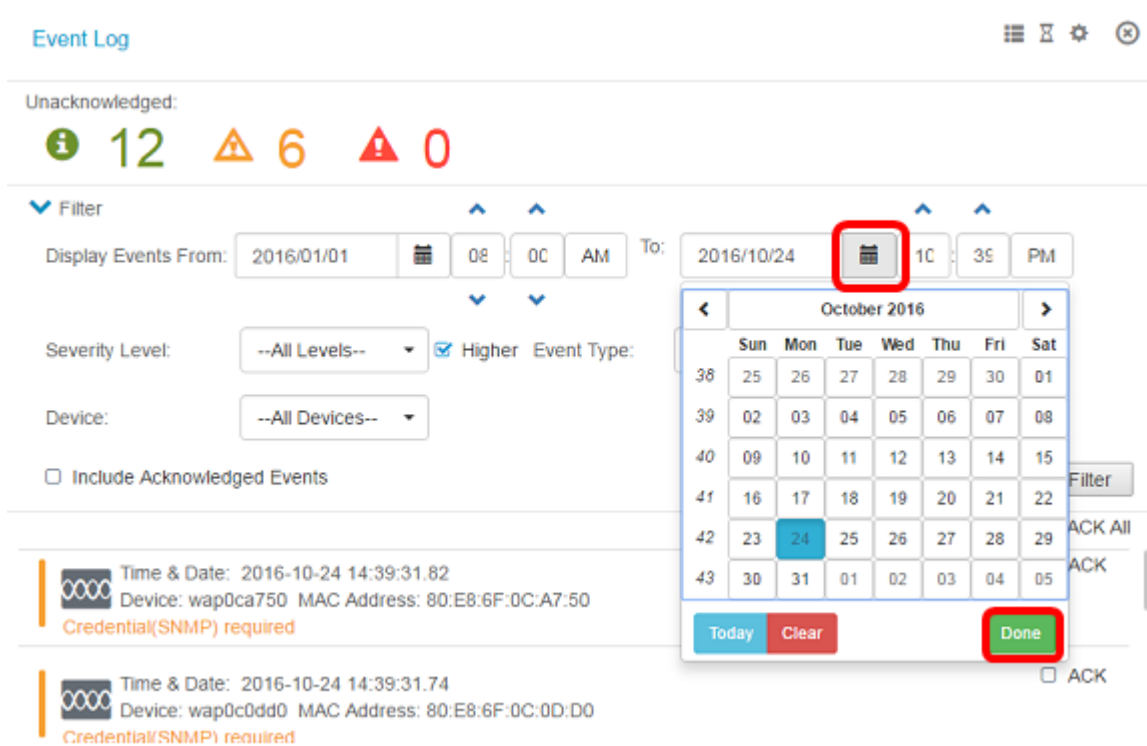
Event Log

Unacknowledged:

12 6 0

Filter

Display Events From: 2016/01/01 08 : 00 AM To: 2016/10/24 10 : 39 PM

Severity Level: --All Levels-- Higher Event Type:

Device: --All Devices--

Include Acknowledged Events

| | | | October 2016 | | | |
|---|---|---|---|---|---|---|
| | Sun | Mon | Tue | Wed | Thu | Fri | Sat |
| 38 | 25 | 26 | 27 | 28 | 29 | 30 | 01 |
| 39 | 02 | 03 | 04 | 05 | 06 | 07 | 08 |
| 40 | 09 | 10 | 11 | 12 | 13 | 14 | 15 |
| 41 | 16 | 17 | 18 | 19 | 20 | 21 | 22 |
| 42 | 23 | 24 | 25 | 26 | 27 | 28 | 29 |
| 43 | 30 | 31 | 01 | 02 | 03 | 04 | 05 |

Today Clear Done

Filter

ACK All

ACK

Time & Date: 2016-10-24 14:39:31.82
Device: wap0ca750 MAC Address: 80:E8:6F:0C:A7:50
Credential(SNMP) required

ACK

Time & Date: 2016-10-24 14:39:31.74
Device: wap0c0dd0 MAC Address: 80:E8:6F:0C:0D:D0
Credential(SNMP) required